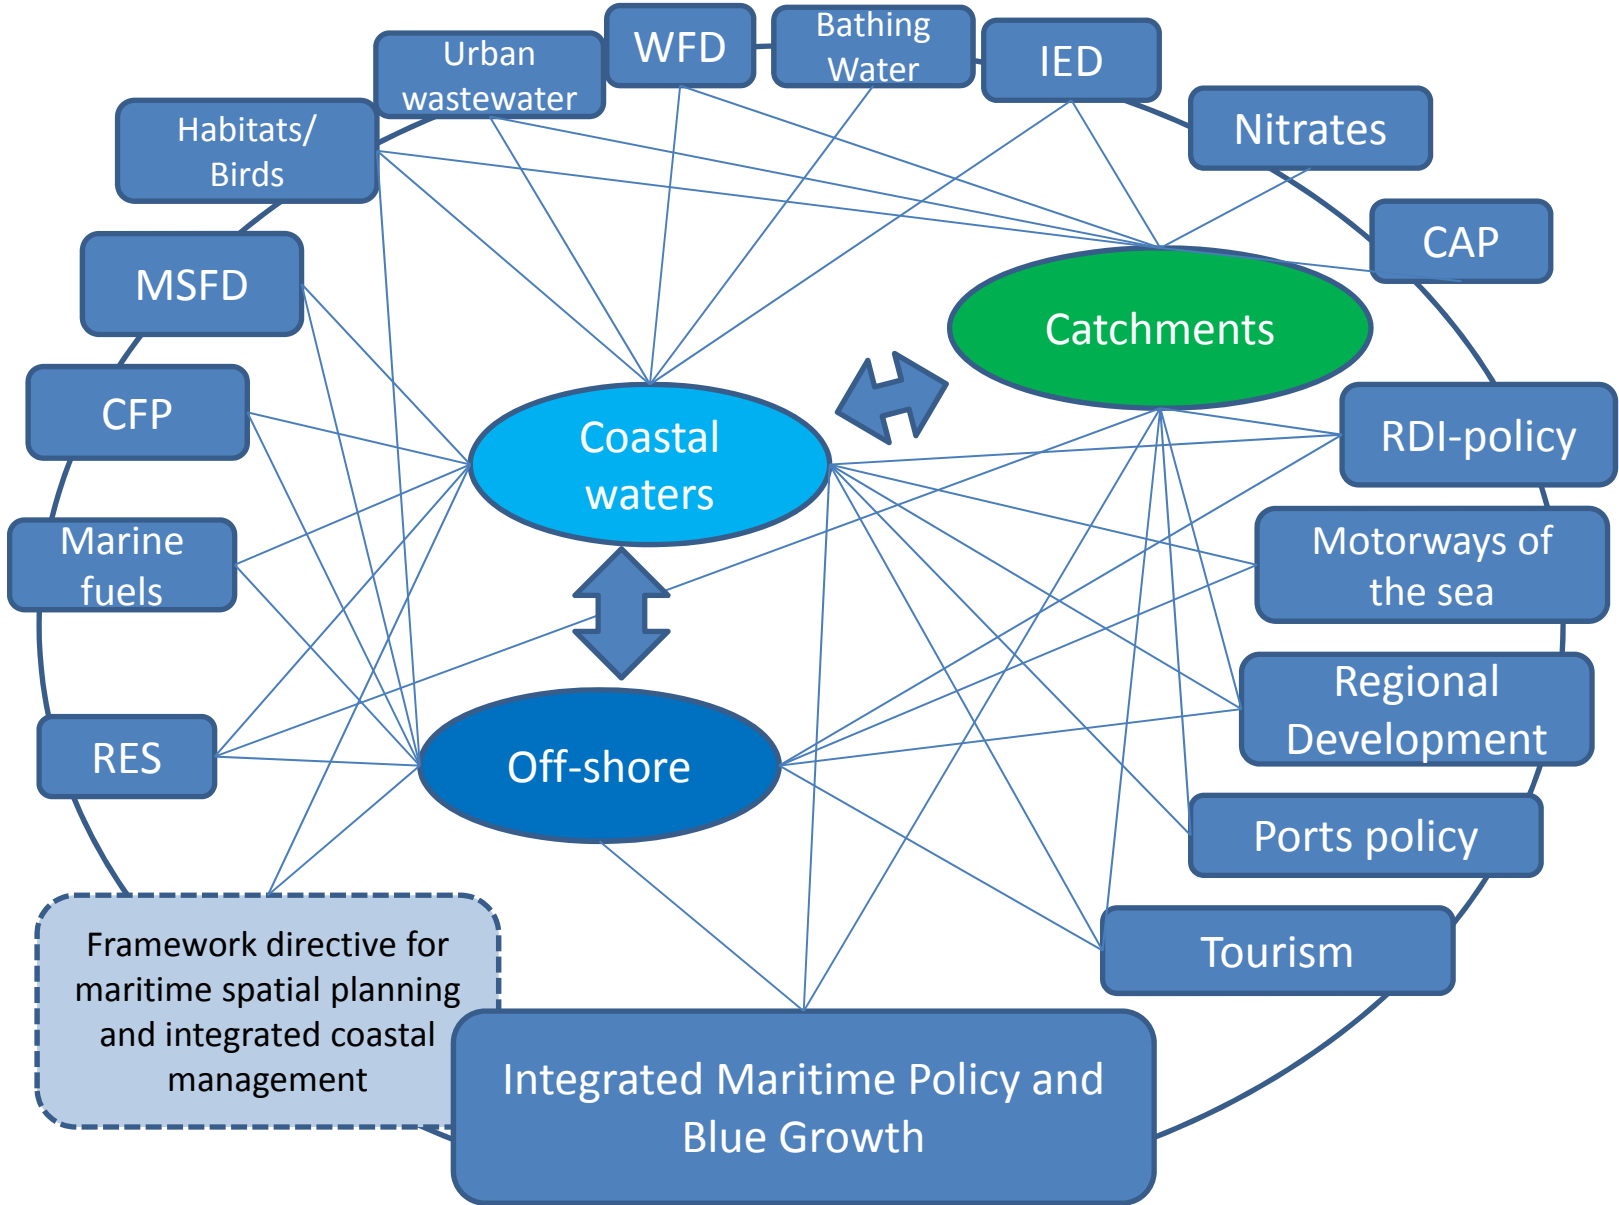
Urban wastewater

WFD

Bathing Water

IED

Habitats/ Birds

Nitrates

CAP

MSFD

Catchments

CFP

Coastal waters

RDI-policy

Marine fuels

Motorways of the sea

Regional Development

RES

Off-shore

Ports policy

Tourism

Framework directive for maritime spatial planning and integrated coastal management

Integrated Maritime Policy and Blue Growth